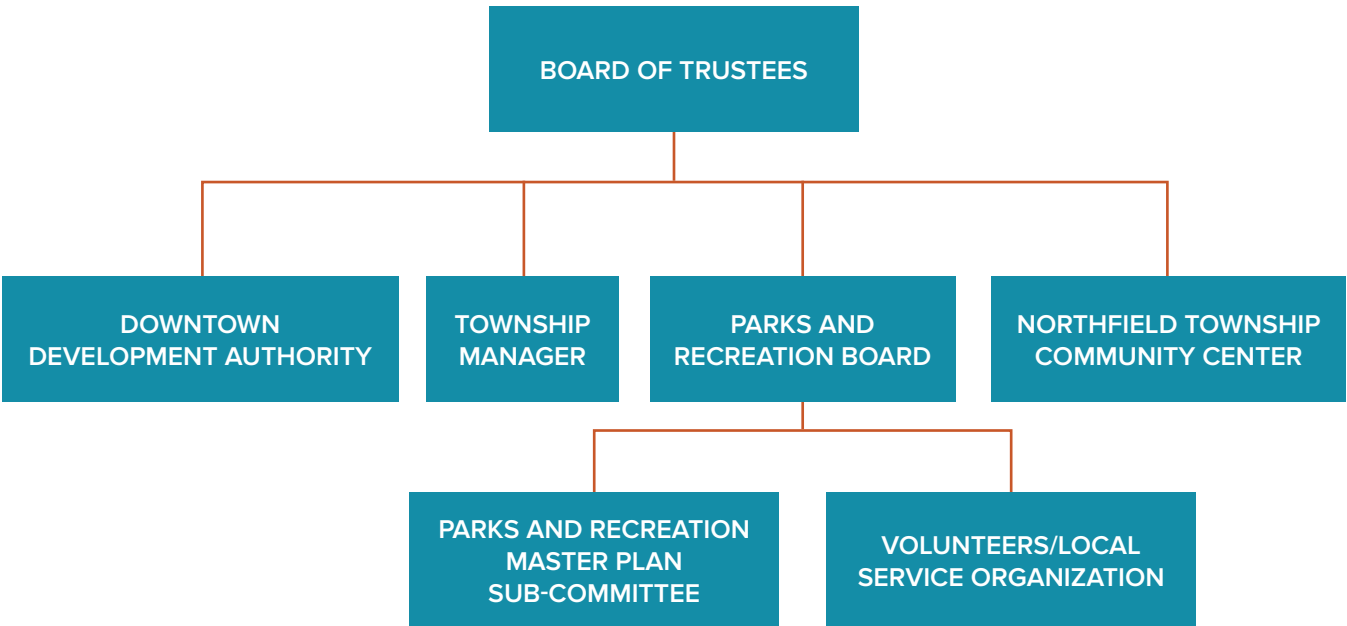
BOARD OF TRUSTEES

DOWNTOWN DEVELOPMENT AUTHORITY

TOWNSHIP MANAGER

PARKS AND RECREATION BOARD

NORTHFIELD TOWNSHIP COMMUNITY CENTER

PARKS AND RECREATION MASTER PLAN SUB-COMMITTEE

VOLUNTEERS/LOCAL SERVICE ORGANIZATION